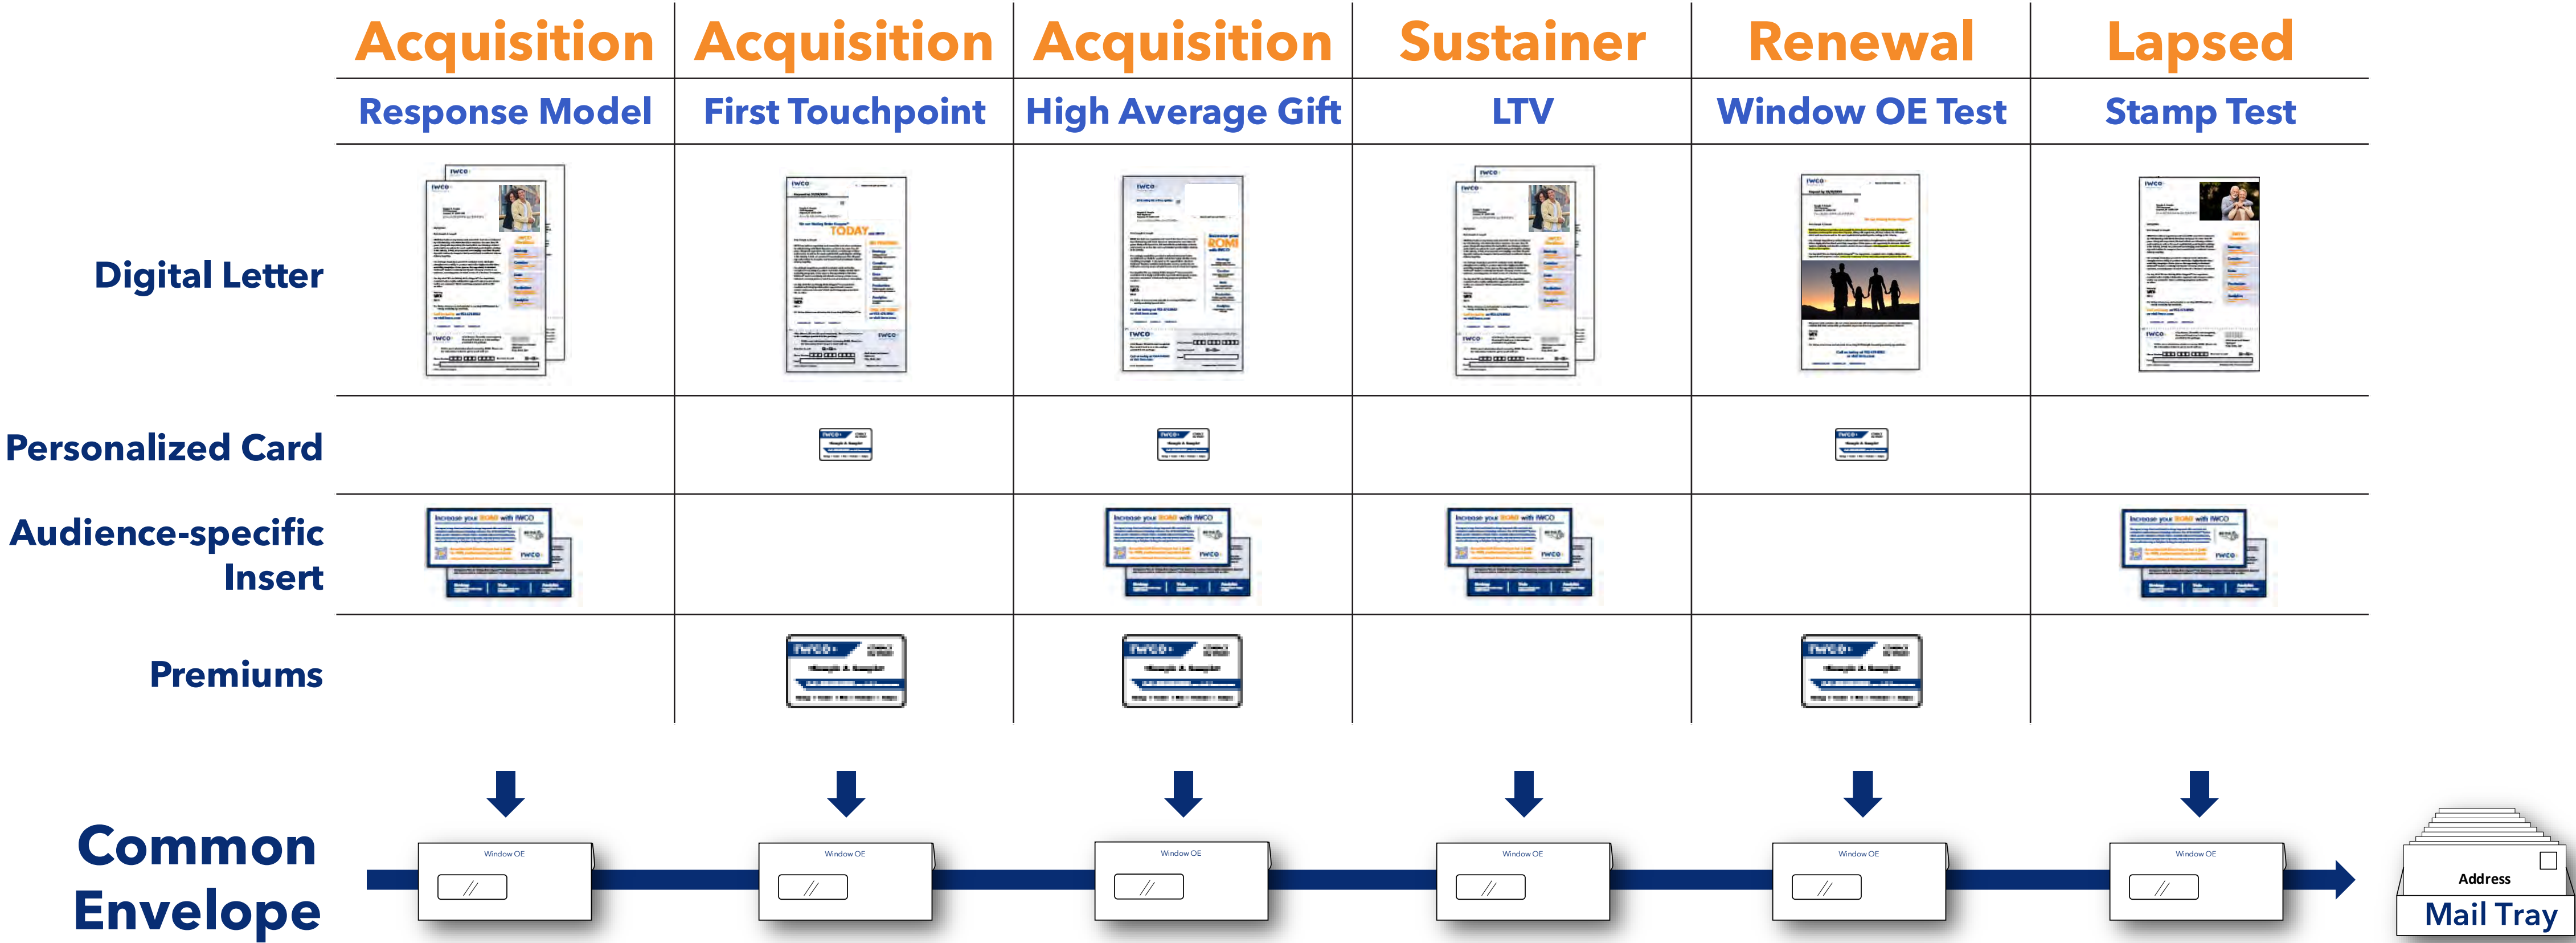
| | Acquisition | Acquisition | Acquisition | Sustainer | Renewal | Lapsed |
|---|---|---|---|---|---|---|
| | Response Model | First Touchpoint | High Average Gift | LTV | Window OE Test | Stamp Test |
| Digital Letter | | | | | | |
| Personalized Card | | | | | | |
| Audience-specific Insert | | | | | | |
| Premiums | | | | | | |

Common Envelope

Window OE

Window OE

Window OE

Window OE

Window OE

Window OE

Address

Mail Tray